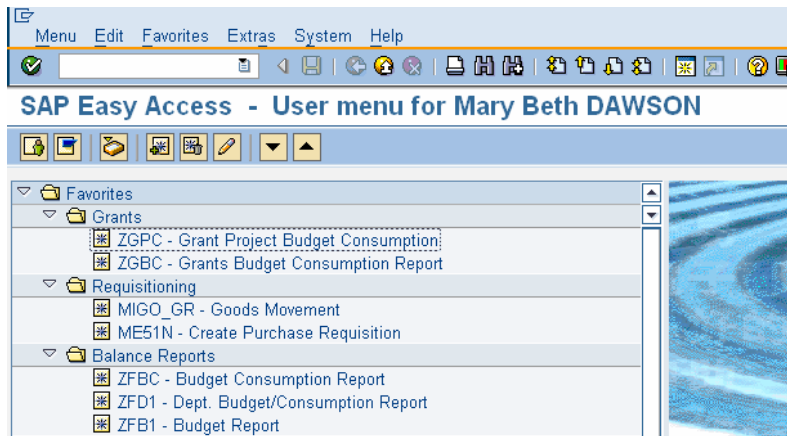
Menu Edit Favorites Extras System Help

SAP Easy Access - User menu for Mary Beth DAWSON

Favorites
Grants
ZGPC - Grant Project Budget Consumption
ZGBC - Grants Budget Consumption Report
Requisitioning
MIGO_GR - Goods Movement
ME51N - Create Purchase Requisition
Balance Reports
ZFBC - Budget Consumption Report
ZFD1 - Dept. Budget/Consumption Report
ZFB1 - Budget Report